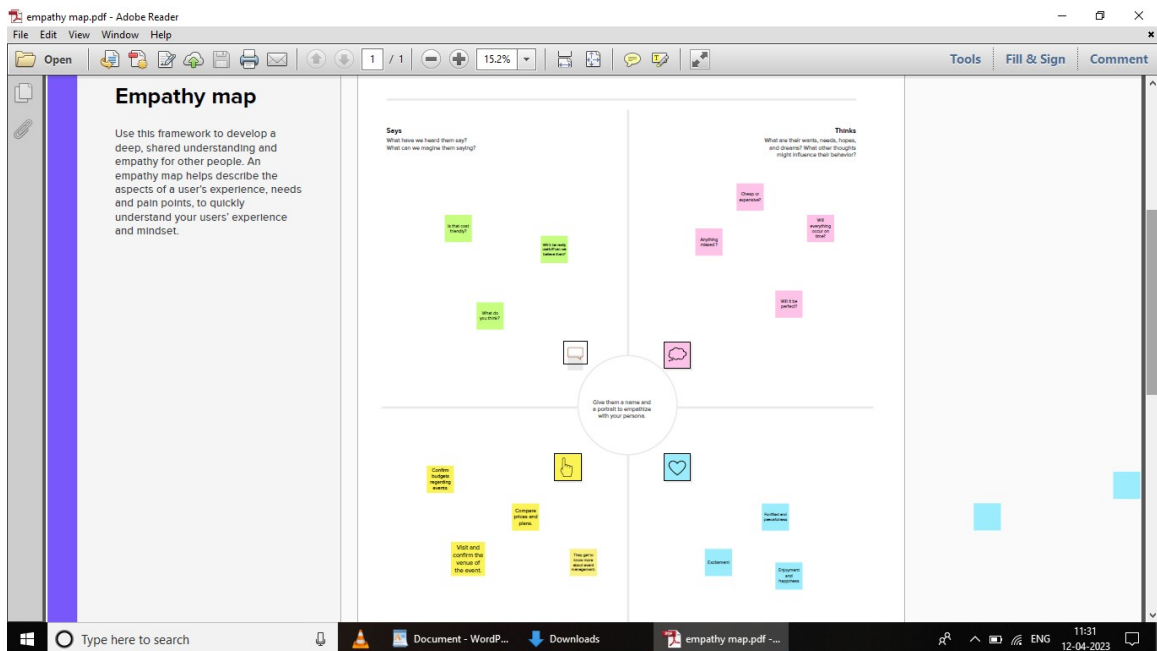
empathy map.pdf - Adobe Reader

File Edit View Window Help

Open 1 / 1 15.2% Tools Fill & Sign Comment

Empathy map

Use this framework to develop a deep, shared understanding and empathy for other people. An empathy map helps describe the aspects of a user's experience, needs and pain points, to quickly understand your users' experience and mindset.

Says
What have we heard them say?
What can we imagine them saying?

Thinks
What are their wants, needs, hopes, and dreams? What other thoughts might influence their behavior?

Is that cost friendly?

Will it be easily useful? can we believe them?

What do you think?

Cheap or expensive?

Will everything occur on time?

Anything missed?

Will it be perfect?

Give them a name and a portrait to empathize with your persona.

Confirm budgets regarding events

Compare prices and plans.

Visit and confirm the venue of the event.

They get to know more about event management.

Notified and peacefulness

Excitement

Enjoyment and happiness

Type here to search

Document - WordP...

Downloads

empathy map.pdf -...

ENG

11:31
12-04-2023